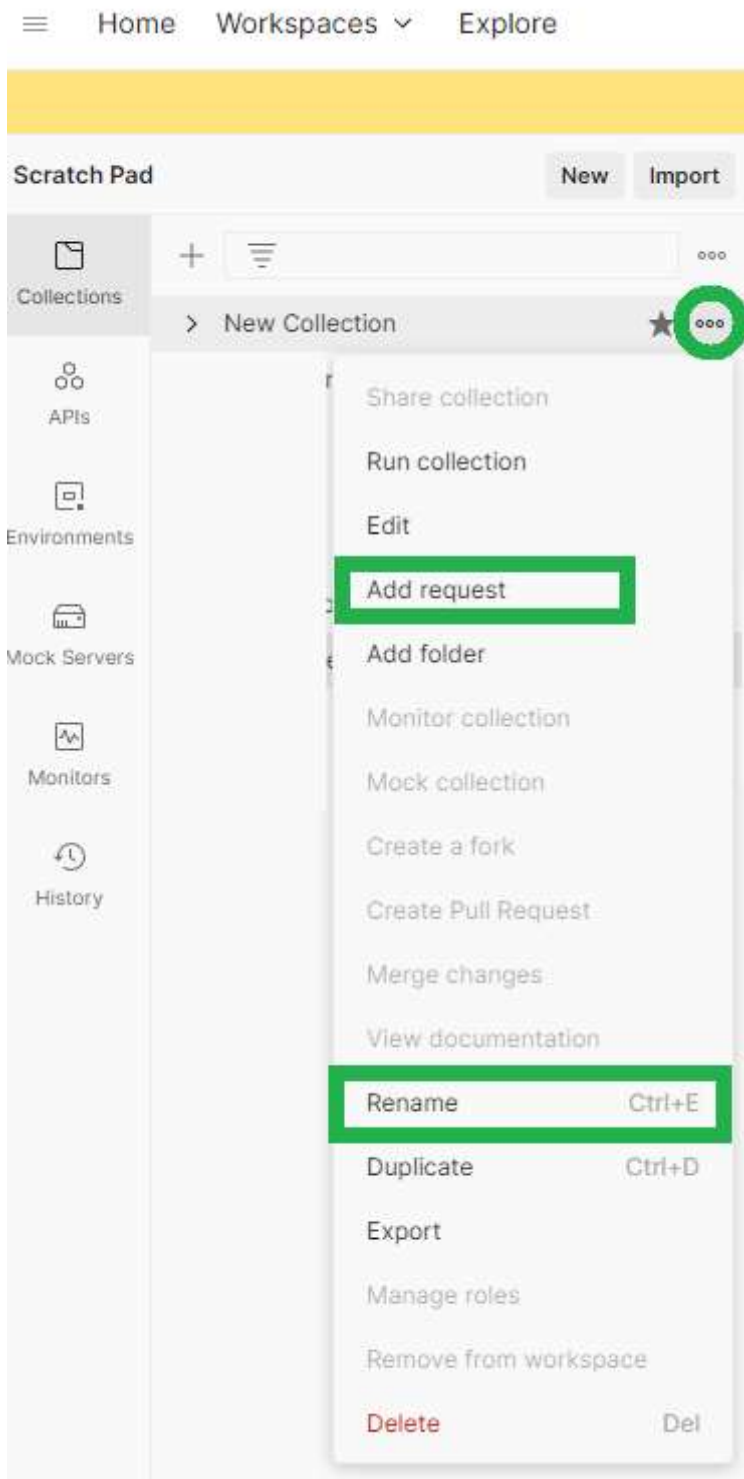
Home Workspaces Explore

Scratch Pad

New Import

Collections

APIs

Environments

Mock Servers

Monitors

History

New Collection

Share collection
Run collection
Edit
Add request
Add folder
Monitor collection
Mock collection
Create a fork
Create Pull Request
Merge changes
View documentation
Rename Ctrl+E
Duplicate Ctrl+D
Export
Manage roles
Remove from workspace
Delete Del